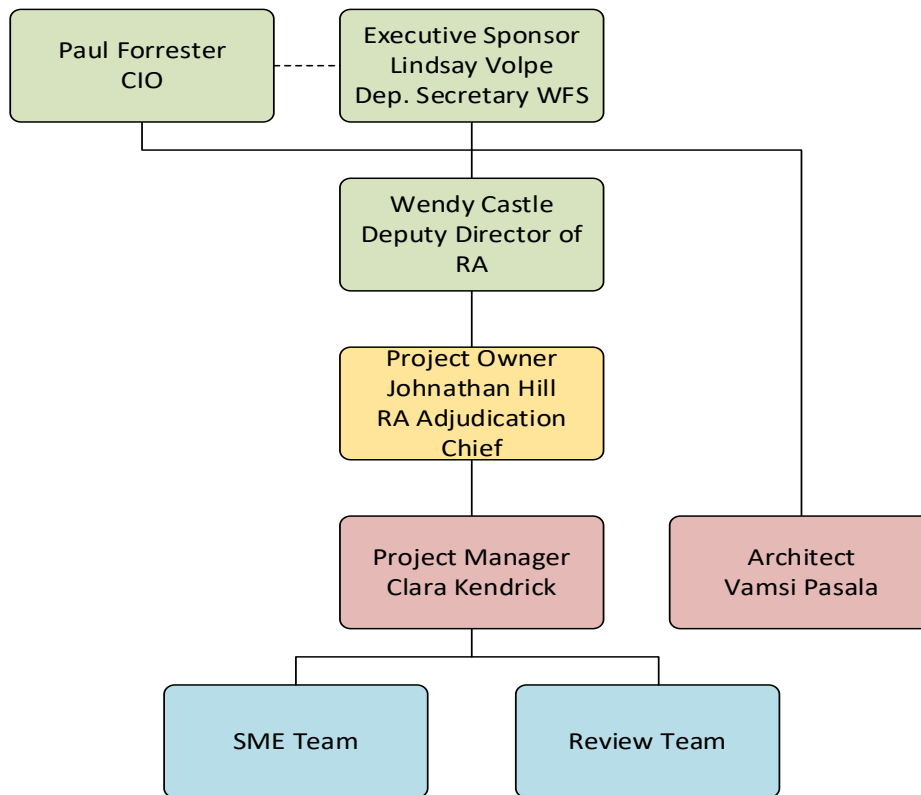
Paul Forrester
CIO

Executive Sponsor
Lindsay Volpe
Dep. Secretary WFS

Wendy Castle
Deputy Director of RA

Project Owner
Johnathan Hill
RA Adjudication Chief

Project Manager
Clara Kendrick

Architect
Vamsi Pasala

SME Team

Review Team